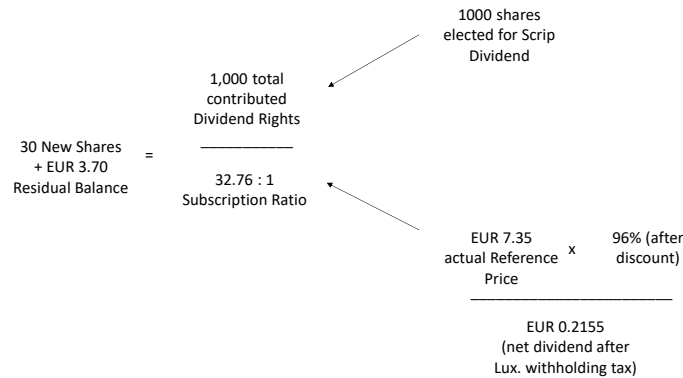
1000 shares elected for Scrip Dividend

30 New Shares + EUR 3.70 Residual Balance

=

1,000 total contributed Dividend Rights

32.76 : 1 Subscription Ratio

EUR 7.35 actual Reference Price

x

96% (after discount)

EUR 0.2155 (net dividend after Lux. withholding tax)